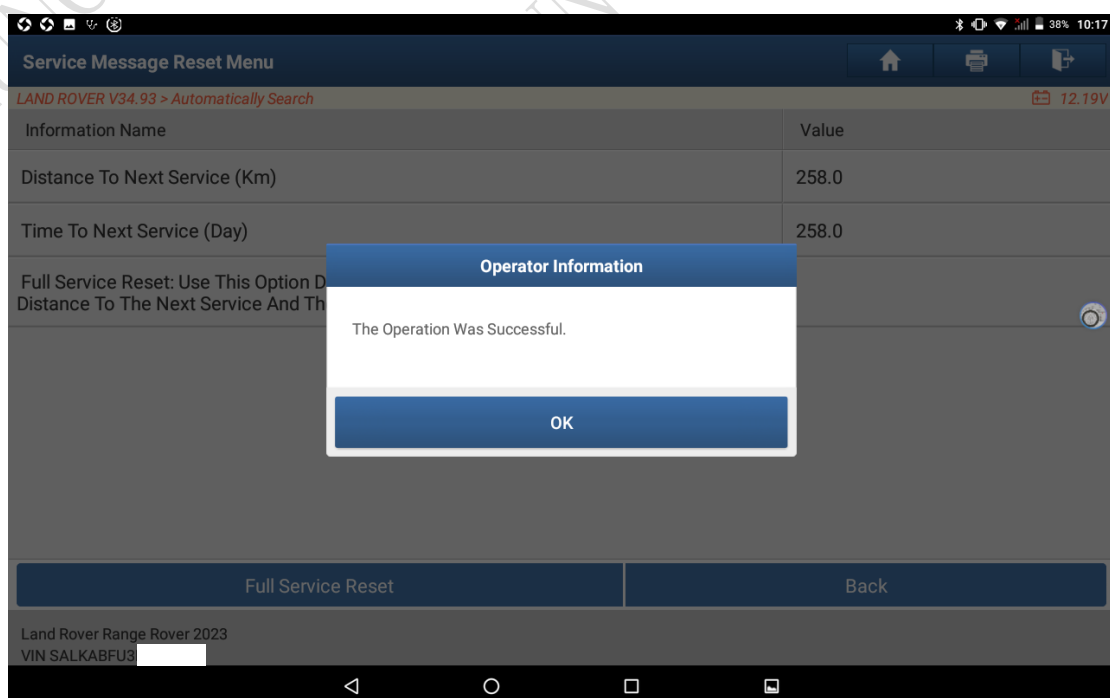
38% 10:17

Service Message Reset Menu

LAND ROVER V34.93 > Automatically Search

12.19V

| Information Name | Value |
|---|---|
| Distance To Next Service (Km) | 258.0 |
| Time To Next Service (Day) | 258.0 |
| Full Service Reset: Use This Option D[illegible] Distance To The Next Service And Th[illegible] | |

Operator Information

The Operation Was Successful.

OK

Full Service Reset

Back

Land Rover Range Rover 2023
VIN SALKABFU3